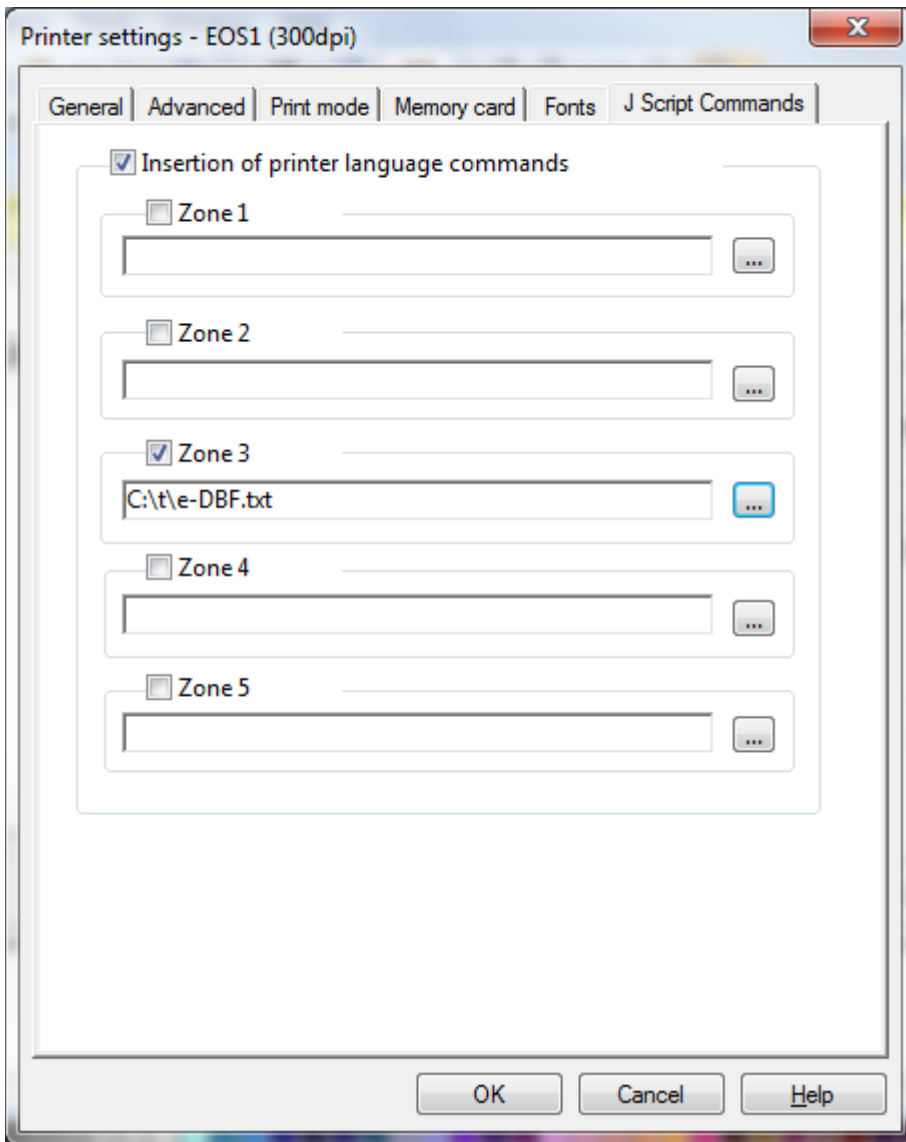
Printer settings - EOS1 (300dpi)

General | Advanced | Print mode | Memory card | Fonts | J Script Commands

Insertion of printer language commands

Zone 1
...

Zone 2
...

Zone 3
C:\t\e-DBF.txt
...

Zone 4
...

Zone 5
...

OK Cancel Help